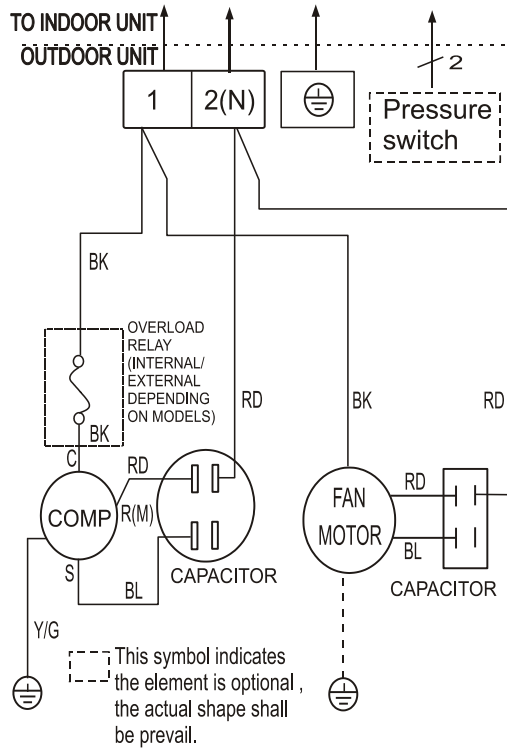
TO INDOOR UNIT
OUTDOOR UNIT
1
2(N)
2
Pressure switch
BK
OVERLOAD RELAY (INTERNAL/ EXTERNAL DEPENDING ON MODELS)
RD
BK
RD
BK
C
RD
COMP
R(M)
S
BL
CAPACITOR
FAN MOTOR
RD
BL
CAPACITOR
Y/G
This symbol indicates the element is optional , the actual shape shall be prevail.